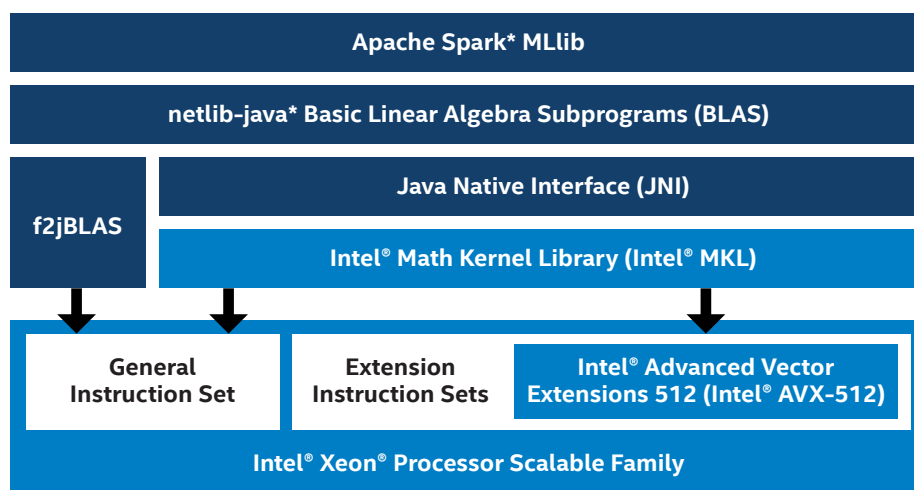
Apache Spark* MLlib

netlib-java* Basic Linear Algebra Subprograms (BLAS)

f2jBLAS

Java Native Interface (JNI)

Intel® Math Kernel Library (Intel® MKL)

General Instruction Set

Extension Instruction Sets

Intel® Advanced Vector Extensions 512 (Intel® AVX-512)

Intel® Xeon® Processor Scalable Family